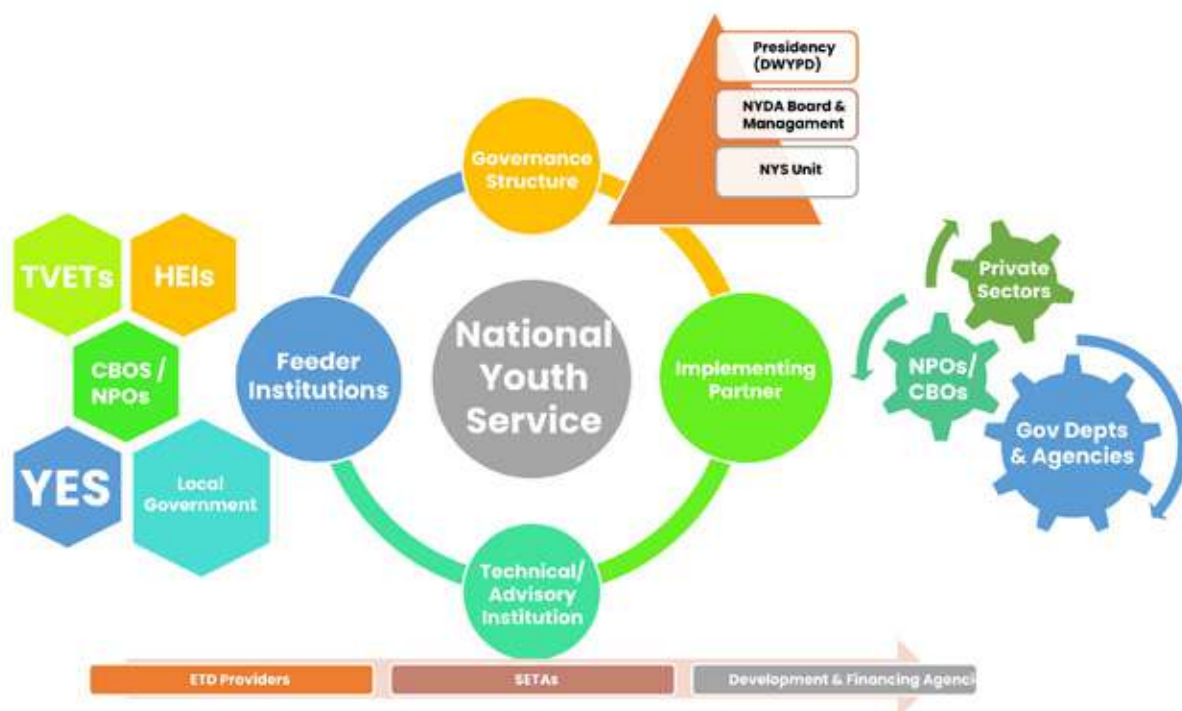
Presidency (DWYPD)

NYDA Board & Managament

NYS Unit

Governance Structure

TVETs

HEIs

CBOS / NPOs

YES

Local Government

Feeder Institutions

National Youth Service

Implementing Partner

Private Sectors

NPOs/ CBOs

Gov Depts & Agencies

Technical/ Advisory Institution

ETD Providers

SETAs

Development & Financing Agenci